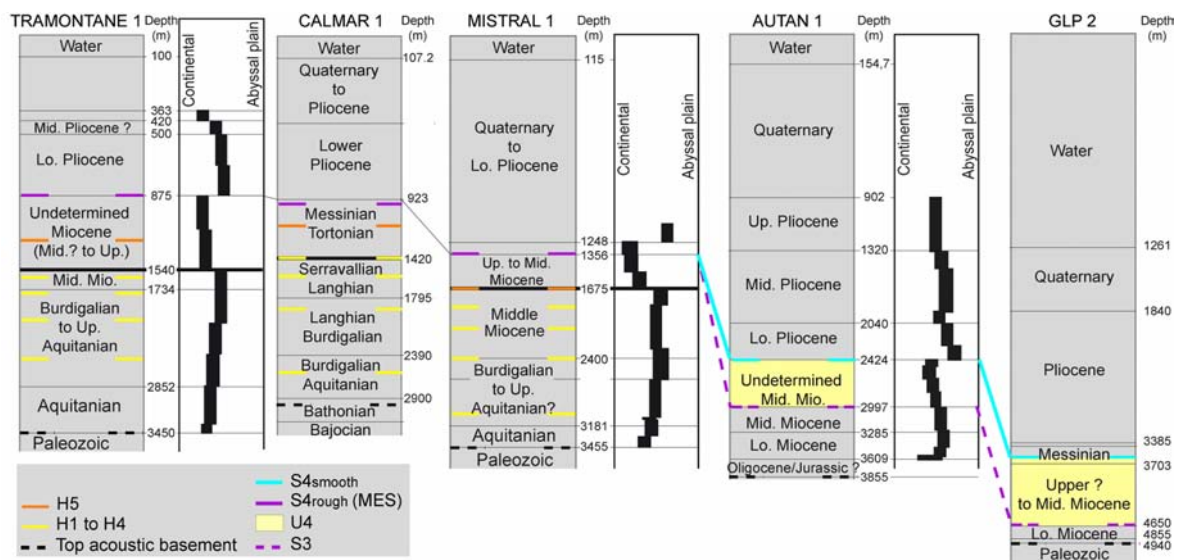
TRAMONTANE 1 Depth (m)

Water
100
363
420
500
Mid. Pliocene ?
Lo. Pliocene
875
Undetermined Miocene (Mid.? to Up.)
1540
Mid. Mio.
1734
Burdigalian to Up. Aquitanian
2852
Aquitanian
3450
Paleozoic

Continental
Abyssal plain

CALMAR 1 Depth (m)

Water
107.2
Quaternary to Pliocene
Lower Pliocene
923
Messinian
Tortonian
1420
Serravallian
Langhian
1795
Langhian Burdigalian
2390
Burdigalian
Aquitanian
2900
Bathonian
Bajocian

MISTRAL 1 Depth (m)

Water
115
Quaternary to Lo. Pliocene
1248
1356
Up. to Mid. Miocene
1675
Middle Miocene
2400
Burdigalian to Up. Aquitanian?
3181
Aquitanian
3455
Paleozoic

Continental
Abyssal plain

AUTAN 1 Depth (m)

Water
154,7
Quaternary
902
Up. Pliocene
1320
Mid. Pliocene
2040
Lo. Pliocene
2424
Undetermined Mid. Mio.
2997
Mid. Miocene
3285
Lo. Miocene
3609
Oligocene/Jurassic ?
3855

Continental
Abyssal plain

GLP 2 Depth (m)

Water
1261
Quaternary
1840
Pliocene
3385
Messinian
3703
Upper ? to Mid. Miocene
4650
Lo. Miocene
4855
4940
Paleozoic

H5
H1 to H4
Top acoustic basement
S4smooth
S4rough (MES)
U4
S3